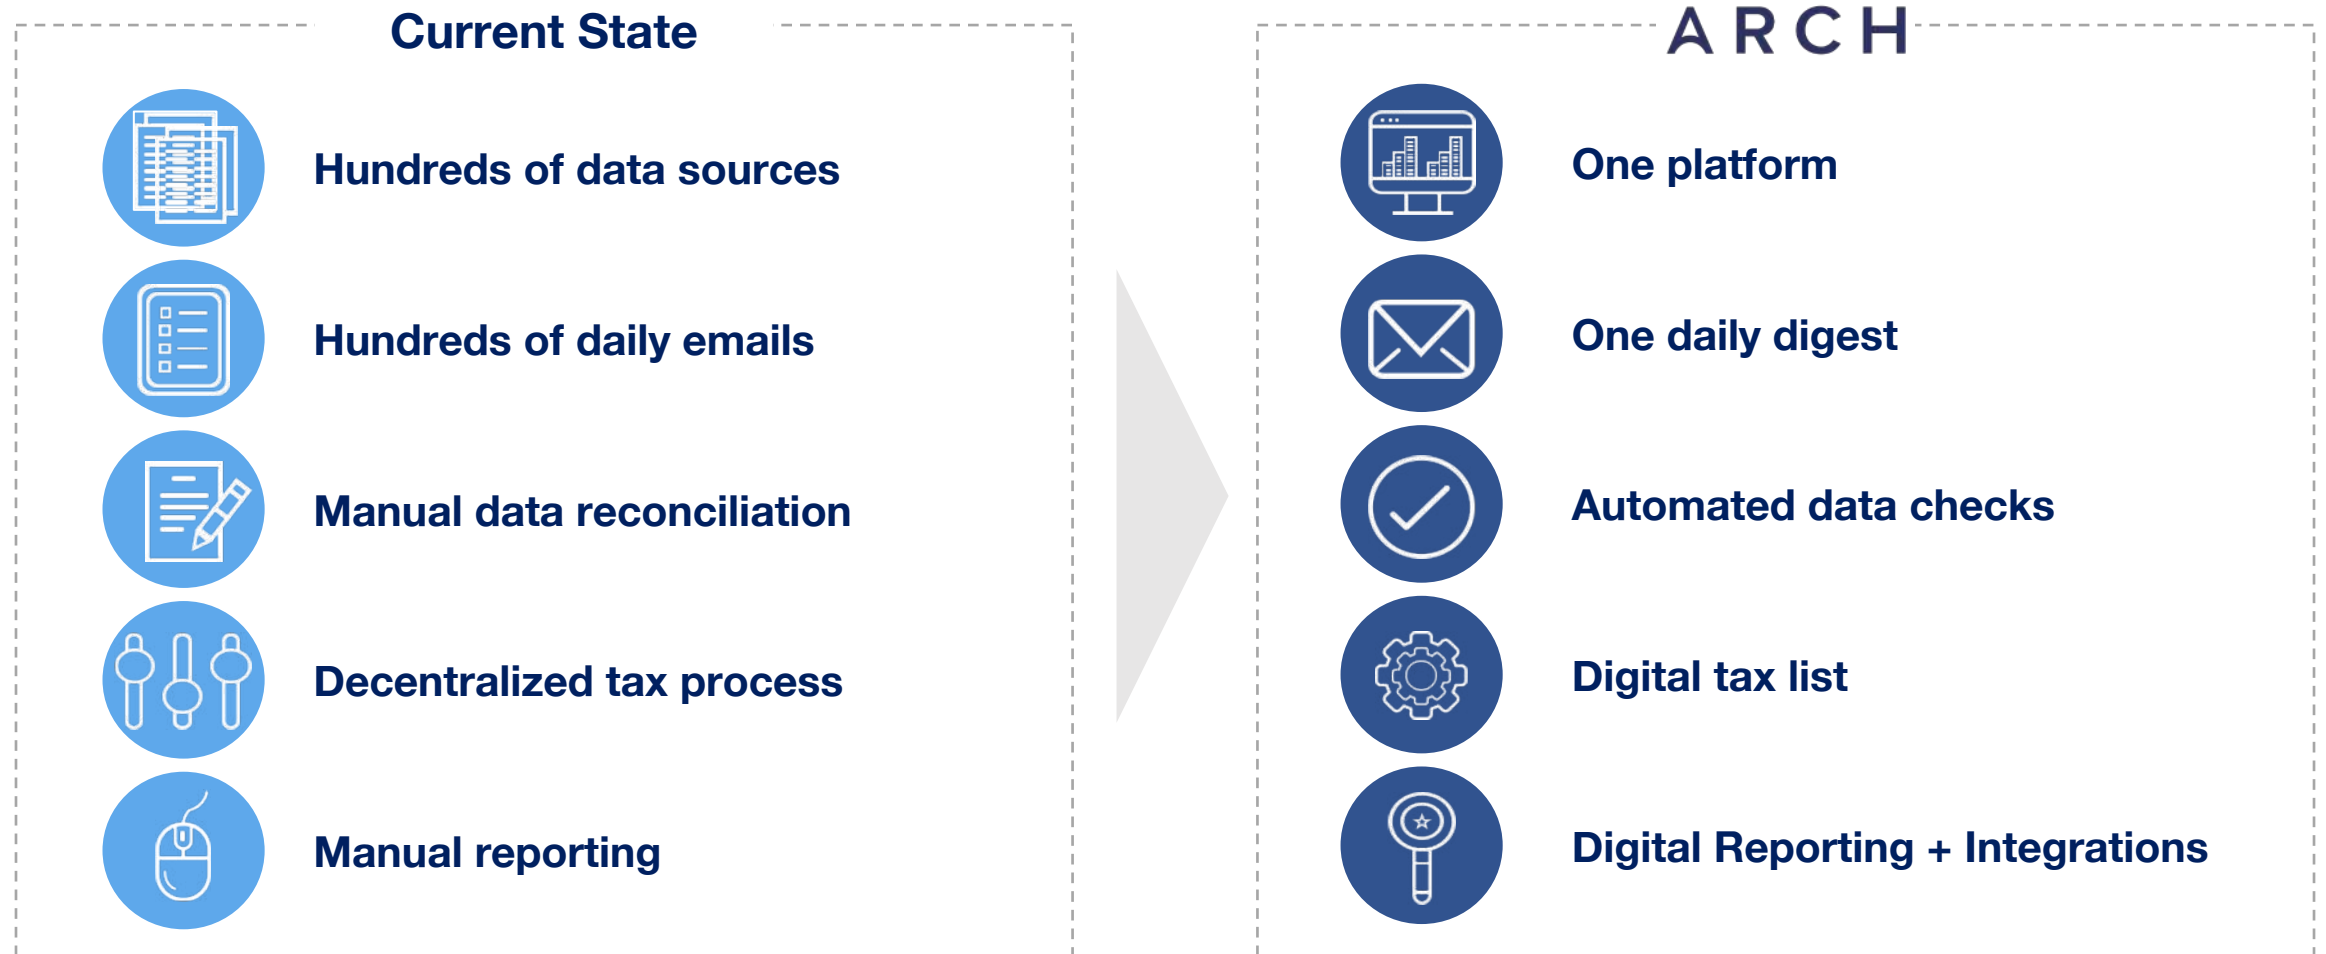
Current State

Hundreds of data sources

Hundreds of daily emails

Manual data reconciliation

Decentralized tax process

Manual reporting

ARCH

One platform

One daily digest

Automated data checks

Digital tax list

Digital Reporting + Integrations